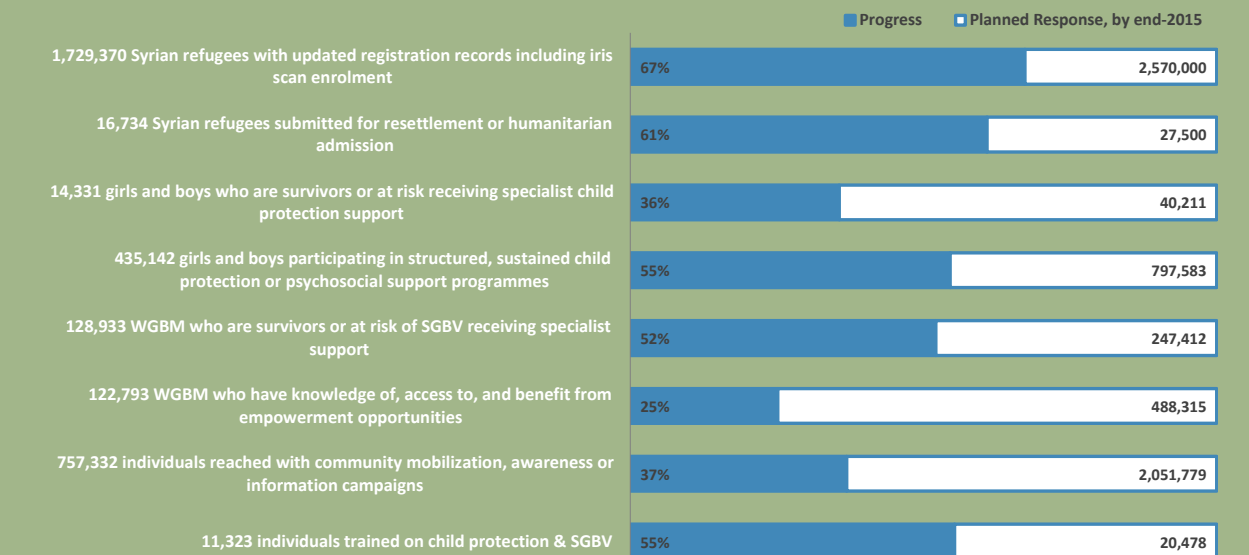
Progress Planned Response, by end-2015

1,729,370 Syrian refugees with updated registration records including iris scan enrolment
67% 2,570,000

16,734 Syrian refugees submitted for resettlement or humanitarian admission
61% 27,500

14,331 girls and boys who are survivors or at risk receiving specialist child protection support
36% 40,211

435,142 girls and boys participating in structured, sustained child protection or psychosocial support programmes
55% 797,583

128,933 WGBM who are survivors or at risk of SGBV receiving specialist support
52% 247,412

122,793 WGBM who have knowledge of, access to, and benefit from empowerment opportunities
25% 488,315

757,332 individuals reached with community mobilization, awareness or information campaigns
37% 2,051,779

11,323 individuals trained on child protection & SGBV
55% 20,478